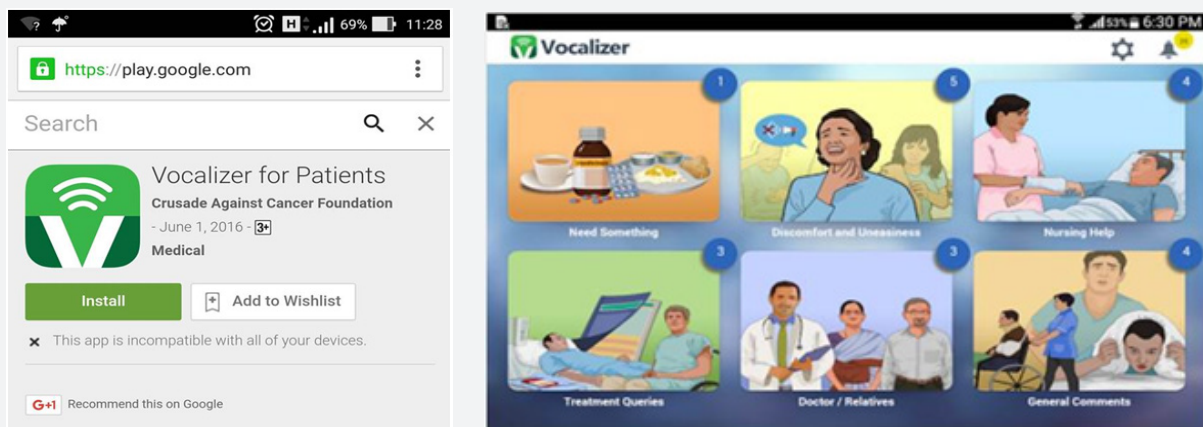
69% 11:28

https://play.google.com

Search

Vocalizer for Patients
Crusade Against Cancer Foundation
- June 1, 2016 - 3+
Medical

Install
Add to Wishlist

This app is incompatible with all of your devices.

G+1 Recommend this on Google

53% 6:30 PM

Vocalizer

1
Need Something

5
Discomfort and Uneasiness

4
Nursing Help

3
Treatment Queries

3
Doctor / Relatives

4
General Comments